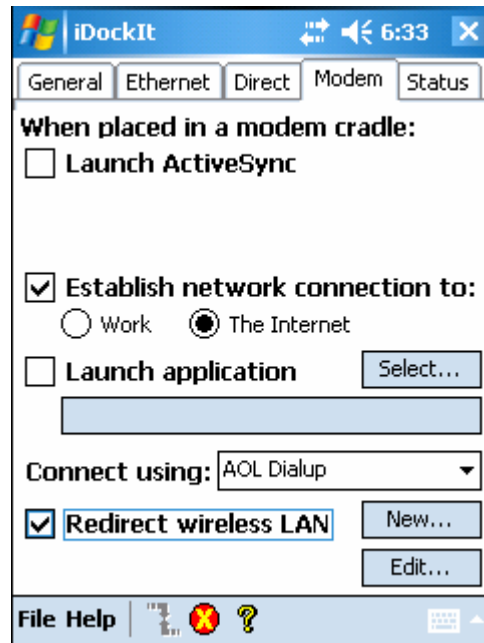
iDockIt 6:33

General | Ethernet | Direct | Modem | Status

When placed in a modem cradle:

Launch ActiveSync

Establish network connection to:

Work The Internet

Launch application Select...

Connect using: AOL Dialup

Redirect wireless LAN New...

Edit...

File Help ?